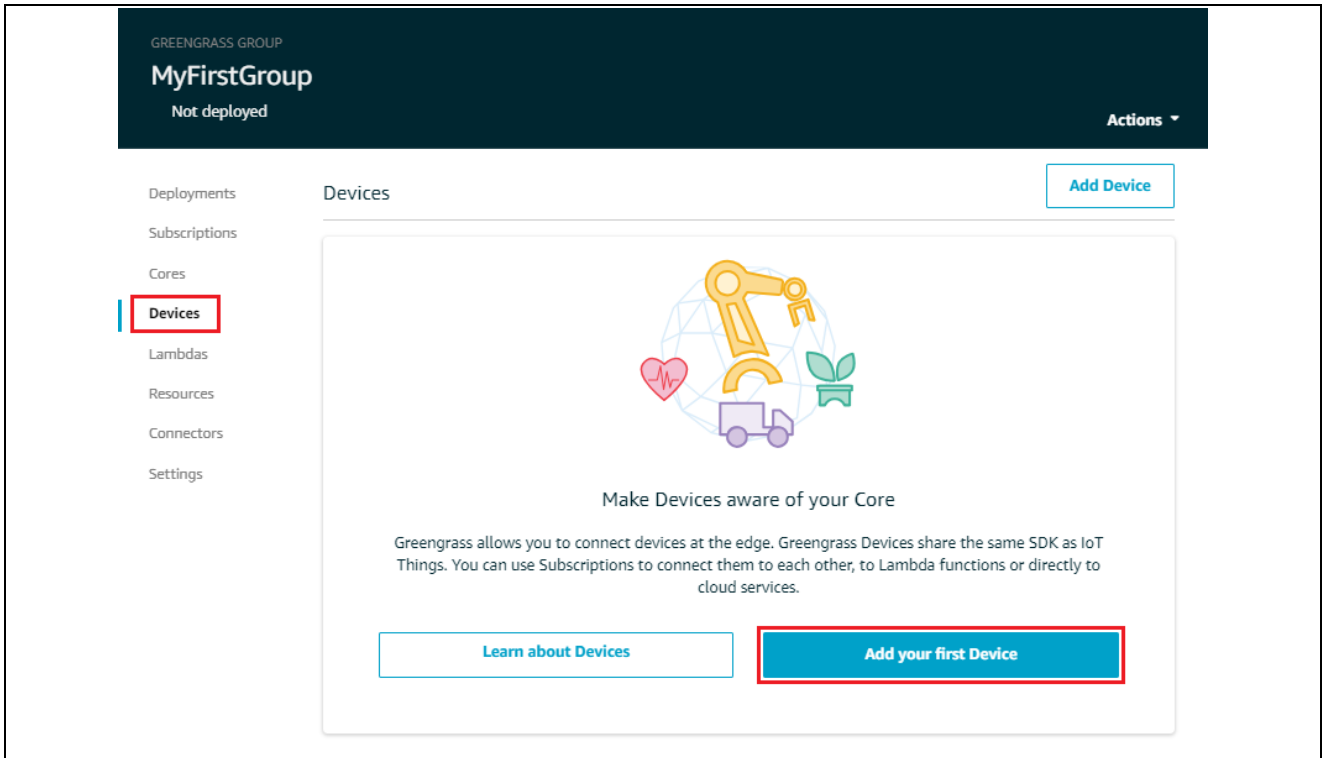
GREENGRASS GROUP
MyFirstGroup
Not deployed

Actions

Deployments
Subscriptions
Cores
Devices
Lambdas
Resources
Connectors
Settings

Devices

Add Device

Make Devices aware of your Core

Greengrass allows you to connect devices at the edge. Greengrass Devices share the same SDK as IoT Things. You can use Subscriptions to connect them to each other, to Lambda functions or directly to cloud services.

Learn about Devices

Add your first Device